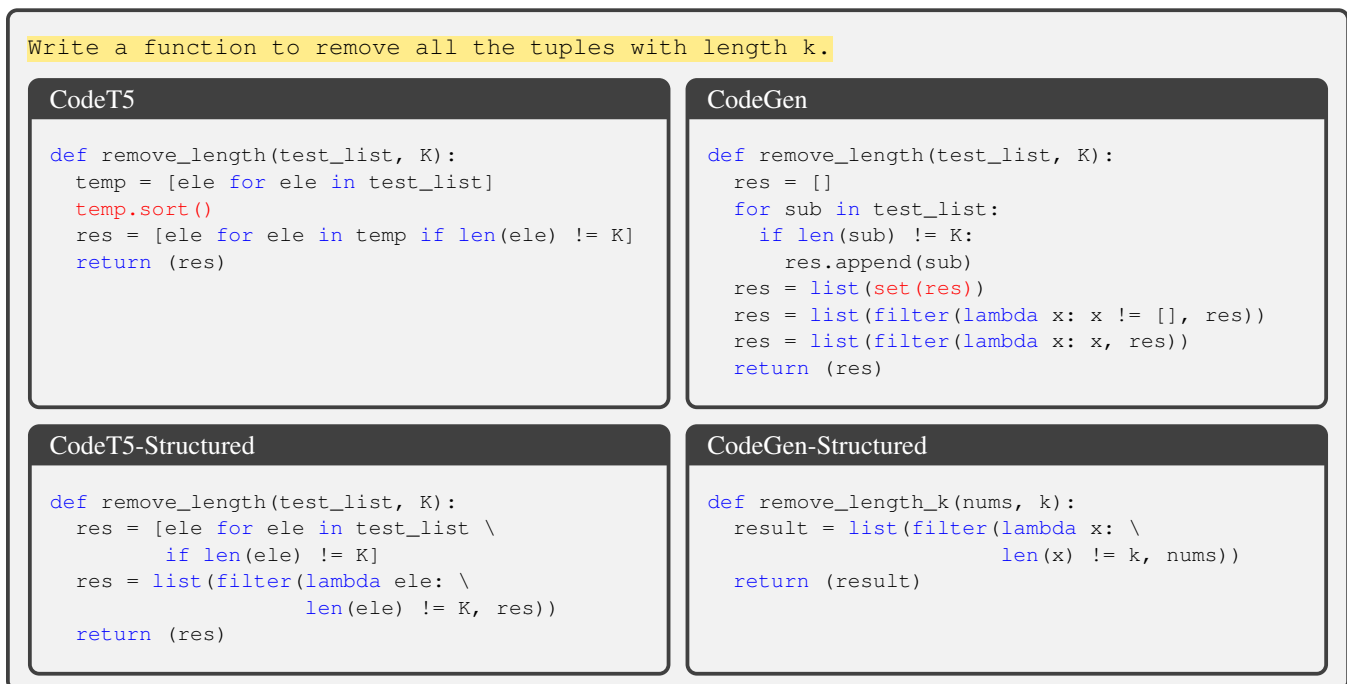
Write a function to remove all the tuples with length k.

CodeT5

```
def remove_length(test_list, K):
  temp = [ele for ele in test_list]
  temp.sort()
  res = [ele for ele in temp if len(ele) != K]
  return (res)
```

CodeGen

```
def remove_length(test_list, K):
  res = []
  for sub in test_list:
    if len(sub) != K:
      res.append(sub)
  res = list(set(res))
  res = list(filter(lambda x: x != [], res))
  res = list(filter(lambda x: x, res))
  return (res)
```

CodeT5-Structured

```
def remove_length(test_list, K):
  res = [ele for ele in test_list \
         if len(ele) != K]
  res = list(filter(lambda ele: \
                    len(ele) != K, res))
  return (res)
```

CodeGen-Structured

```
def remove_length_k(nums, k):
  result = list(filter(lambda x: \
                       len(x) != k, nums))
  return (result)
```